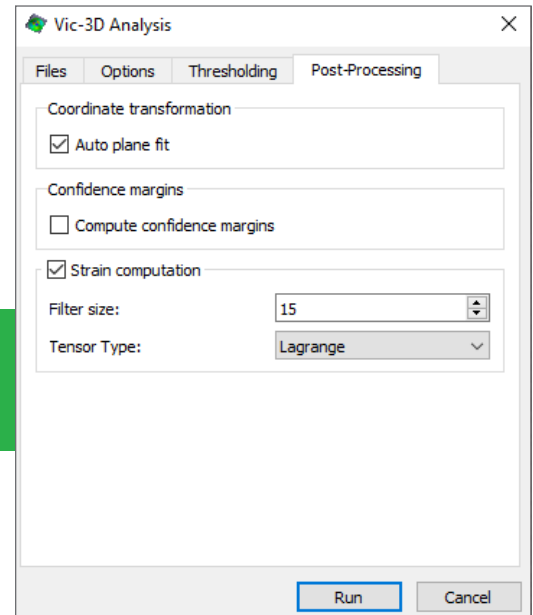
Vic-3D Analysis

Files Options Thresholding Post-Processing

Coordinate transformation

Auto plane fit

Confidence margins

Compute confidence margins

Strain computation

Filter size: 15

Tensor Type: Lagrange

Run Cancel